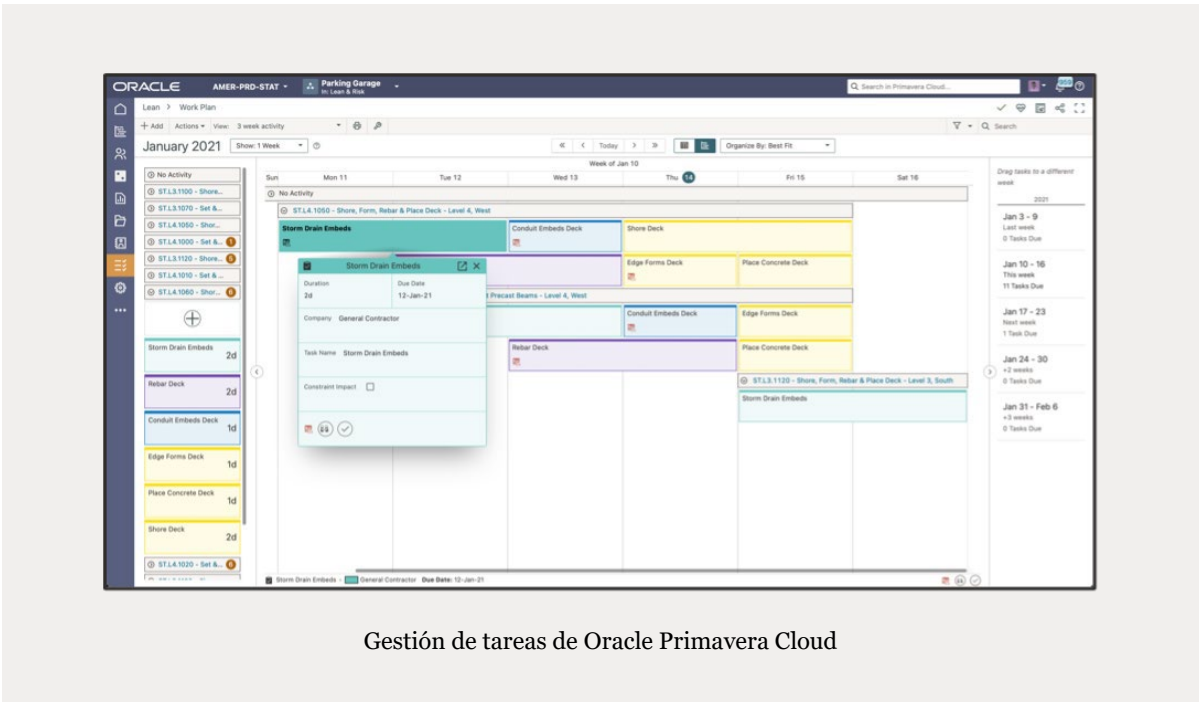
ORACLE AMER-PRD-STAT Parking Garage In: Lean & Risk

Search in Primavera Cloud...

Lean > Work Plan

+ Add Actions View: 3 week activity

Search

January 2021 Show: 1 Week

Today

Organize By: Best Fit

Week of Jan 10

| Sun | Mon 11 | Tue 12 | Wed 13 | Thu 14 | Fri 15 | Sat 16 |
|---|---|---|---|---|---|---|

No Activity
ST.L3.1100 - Shore...
ST.L3.1070 - Set &...
ST.L4.1050 - Shor...
ST.L4.1000 - Set &...
ST.L3.1120 - Shore...
ST.L4.1010 - Set &...
ST.L4.1060 - Shor...

Storm Drain Embeds 2d
Rebar Deck 2d
Conduit Embeds Deck 1d
Edge Forms Deck 1d
Place Concrete Deck 1d
Shore Deck 2d
ST.L4.1020 - Set &...

No Activity

ST.L4.1050 - Shore, Form, Rebar & Place Deck - Level 4, West

Storm Drain Embeds
Conduit Embeds Deck
Shore Deck
Edge Forms Deck
Place Concrete Deck
Precast Beams - Level 4, West
Conduit Embeds Deck
Edge Forms Deck
Rebar Deck
Place Concrete Deck
ST.L3.1120 - Shore, Form, Rebar & Place Deck - Level 3, South
Storm Drain Embeds

Storm Drain Embeds
Duration 2d
Due Date 12-Jan-21
Company General Contractor
Task Name Storm Drain Embeds
Constraint Impact

Drag tasks to a different week

2021
Jan 3 - 9 Last week 0 Tasks Due
Jan 10 - 16 This week 11 Tasks Due
Jan 17 - 23 Next week 1 Task Due
Jan 24 - 30 +2 weeks 0 Tasks Due
Jan 31 - Feb 6 +3 weeks 0 Tasks Due

Storm Drain Embeds General Contractor Due Date: 12-Jan-21

Gestión de tareas de Oracle Primavera Cloud